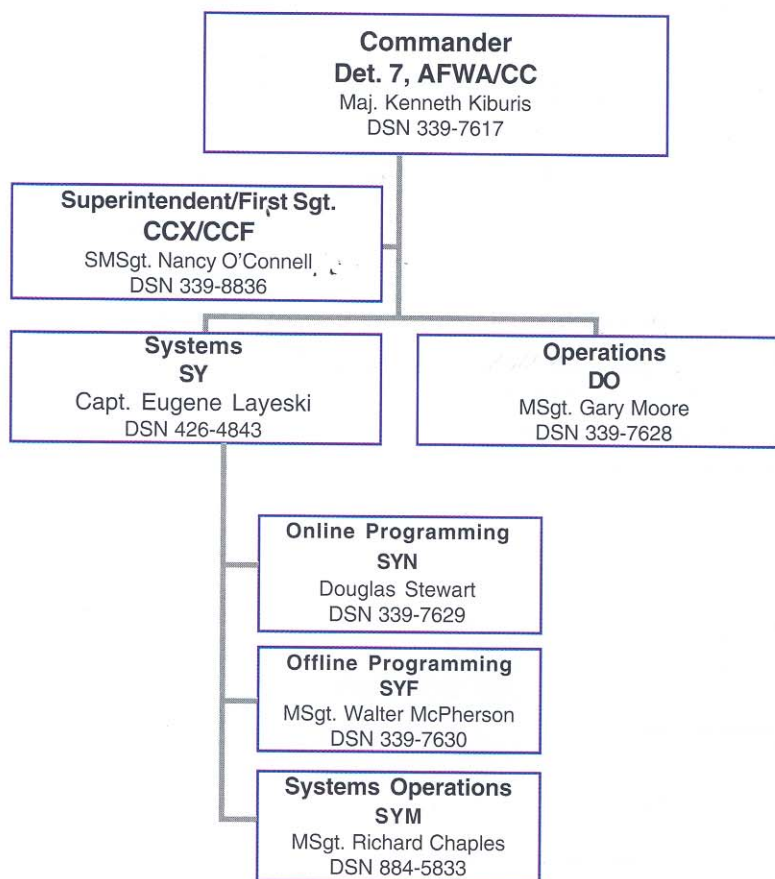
Commander
Det. 7, AFWA/CC
Maj. Kenneth Kiburis
DSN 339-7617

Superintendent/First Sgt.
CCX/CCF
SMSgt. Nancy O'Connell
DSN 339-8836

Systems
SY
Capt. Eugene Layeski
DSN 426-4843

Operations
DO
MSgt. Gary Moore
DSN 339-7628

Online Programming
SYN
Douglas Stewart
DSN 339-7629

Offline Programming
SYF
MSgt. Walter McPherson
DSN 339-7630

Systems Operations
SYM
MSgt. Richard Chaples
DSN 884-5833